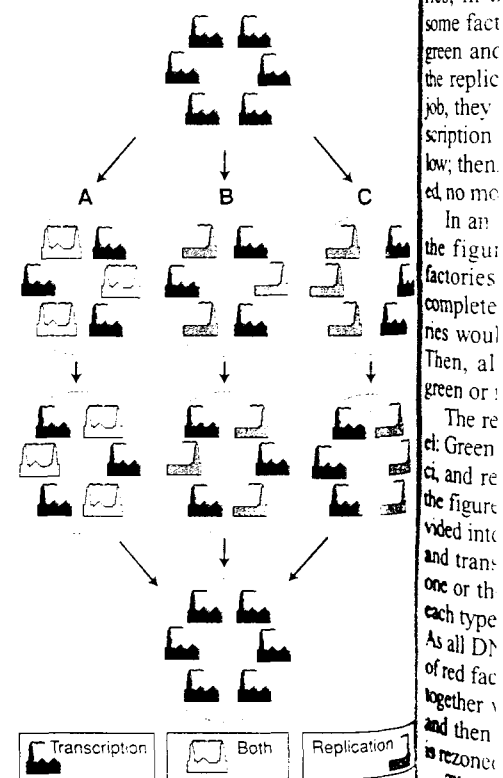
A

B

C

Transcription

Both

Replication

nes, in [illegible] some fact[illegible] green and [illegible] the replic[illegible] job, they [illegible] scription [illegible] low; then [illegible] ed, no mo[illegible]

In an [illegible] the figur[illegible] factories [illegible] complete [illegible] nes woul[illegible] Then, al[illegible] green or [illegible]

The re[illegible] el: Green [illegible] ci, and re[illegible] the figure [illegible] vided into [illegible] and trans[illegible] one or th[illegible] each type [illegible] As all DN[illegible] of red fac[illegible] together v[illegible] and then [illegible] is rezone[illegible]